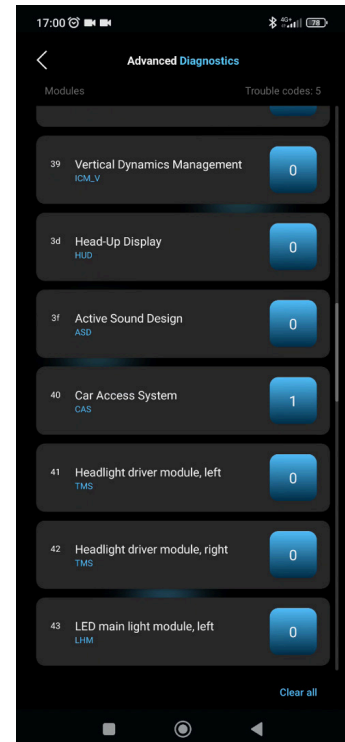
17:00 4G 78

Advanced Diagnostics

Modules

Trouble codes: 5

39 Vertical Dynamics Management
ICM_V
0

3d Head-Up Display
HUD
0

3f Active Sound Design
ASD
0

40 Car Access System
CAS
1

41 Headlight driver module, left
TMS
0

42 Headlight driver module, right
TMS
0

43 LED main light module, left
LHM
0

Clear all